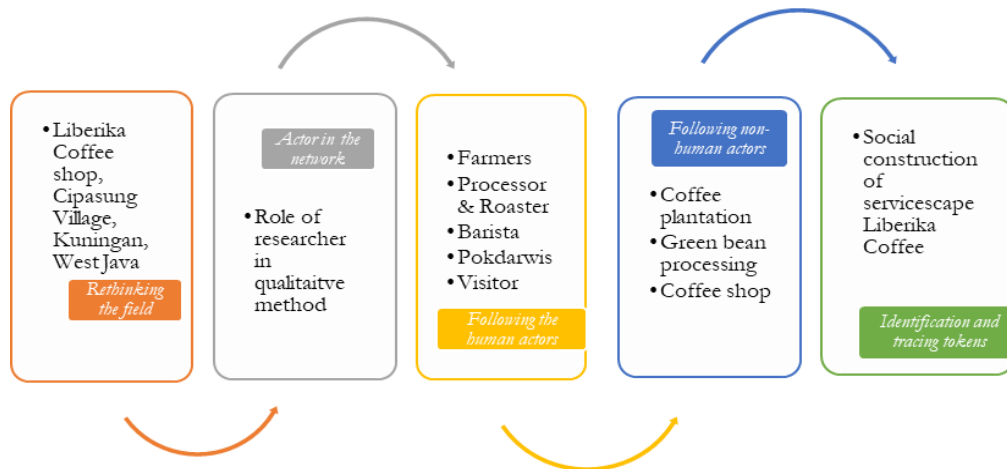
• Liberika Coffee shop, Cipasung Village, Kuningan, West Java

Rethinking the field

Actor in the network

• Role of researcher in qualitaitve method

• Farmers
• Processor & Roaster
• Barista
• Pokdarwis
• Visitor

Following the human actors

Following non-human actors

• Coffee plantation
• Green bean processing
• Coffee shop

• Social construction of servicescape Liberika Coffee

Identification and tracing tokens